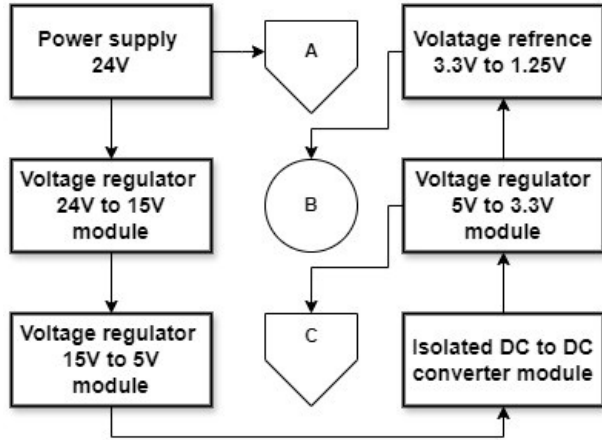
Power supply 24V

A

Volatage refrence 3.3V to 1.25V

Voltage regulator 24V to 15V module

B

Voltage regulator 5V to 3.3V module

Voltage regulator 15V to 5V module

C

Isolated DC to DC converter module